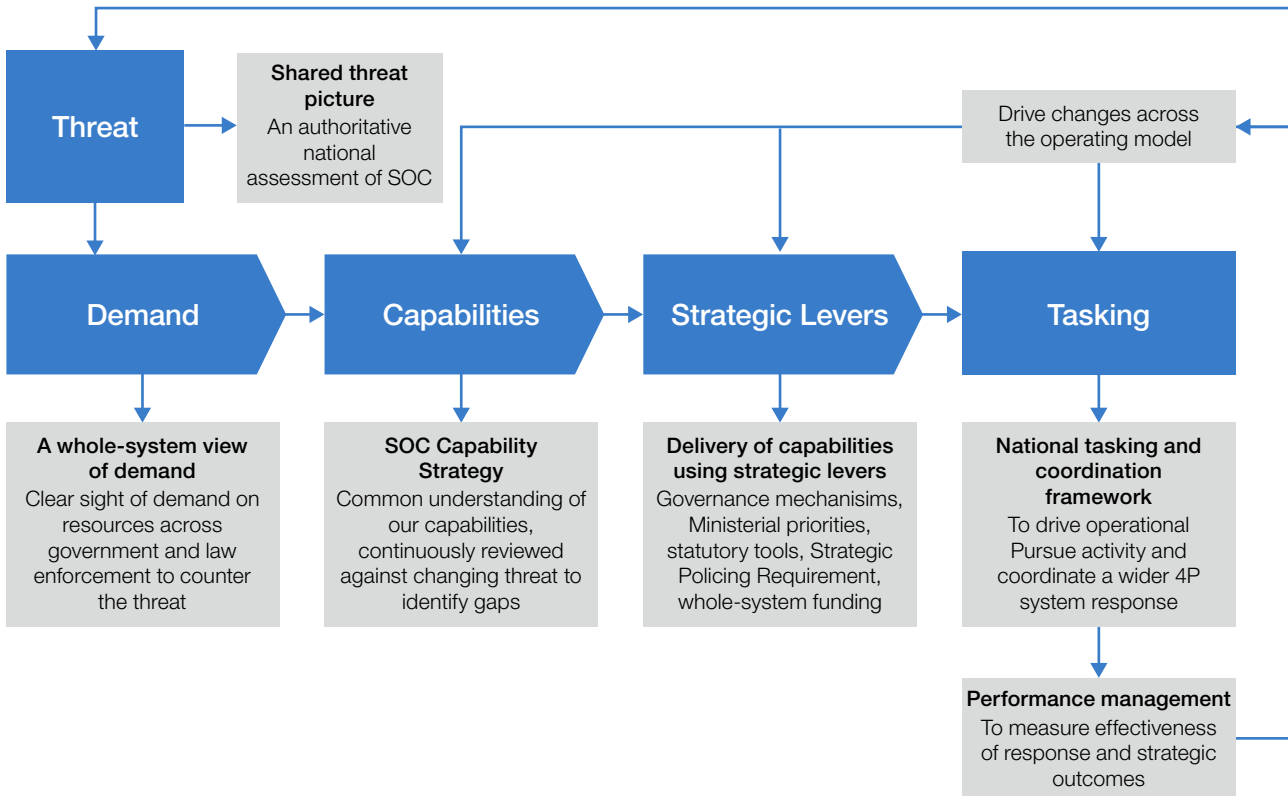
Threat

Shared threat picture
An authoritative national assessment of SOC

Drive changes across the operating model

Demand

Capabilities

Strategic Levers

Tasking

A whole-system view of demand
Clear sight of demand on resources across government and law enforcement to counter the threat

SOC Capability Strategy
Common understanding of our capabilities, continuously reviewed against changing threat to identify gaps

Delivery of capabilities using strategic levers
Governance mechanisims, Ministerial priorities, statutory tools, Strategic Policing Requirement, whole-system funding

National tasking and coordination framework
To drive operational Pursue activity and coordinate a wider 4P system response

Performance management
To measure effectiveness of response and strategic outcomes